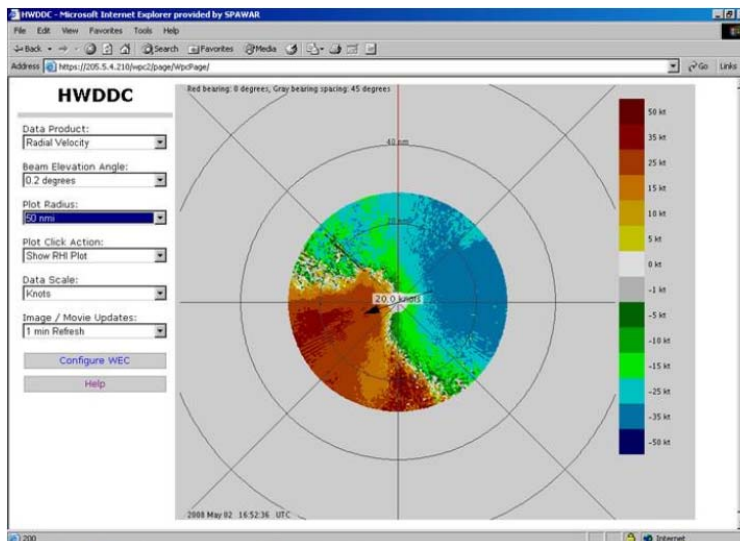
HWDDC - Microsoft Internet Explorer provided by SPAWAR

File Edit View Favorites Tools Help

Back Search Favorites Media

Address https://205.5.4.210/wpc2/page/WpcPage/ Go Links

HWDDC

Data Product:
Radial Velocity

Beam Elevation Angle:
0.2 degrees

Plot Radius:
50 nmi

Plot Click Action:
Show RHI Plot

Data Scale:
Knots

Image / Movie Updates:
1 min Refresh

Configure WEC

Help

Red bearing: 0 degrees, Gray bearing spacing: 45 degrees

40 nm

20 nm

20.0 knots

50 kt
35 kt
25 kt
15 kt
10 kt
5 kt
0 kt
-1 kt
-5 kt
-10 kt
-15 kt
-25 kt
-35 kt
-50 kt

2008 May 02 16:52:36 UTC

200

Internet